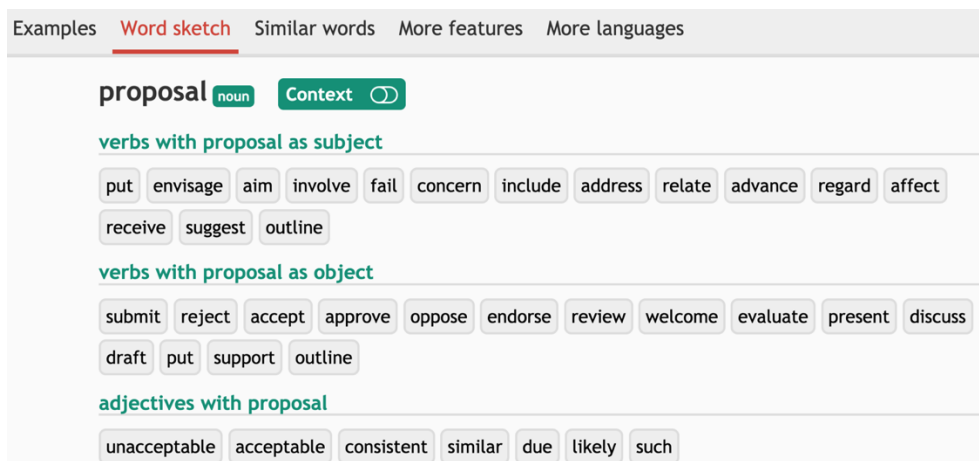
Examples Word sketch Similar words More features More languages

proposal noun Context

verbs with proposal as subject

put envisage aim involve fail concern include address relate advance regard affect receive suggest outline

verbs with proposal as object

submit reject accept approve oppose endorse review welcome evaluate present discuss draft put support outline

adjectives with proposal

unacceptable acceptable consistent similar due likely such